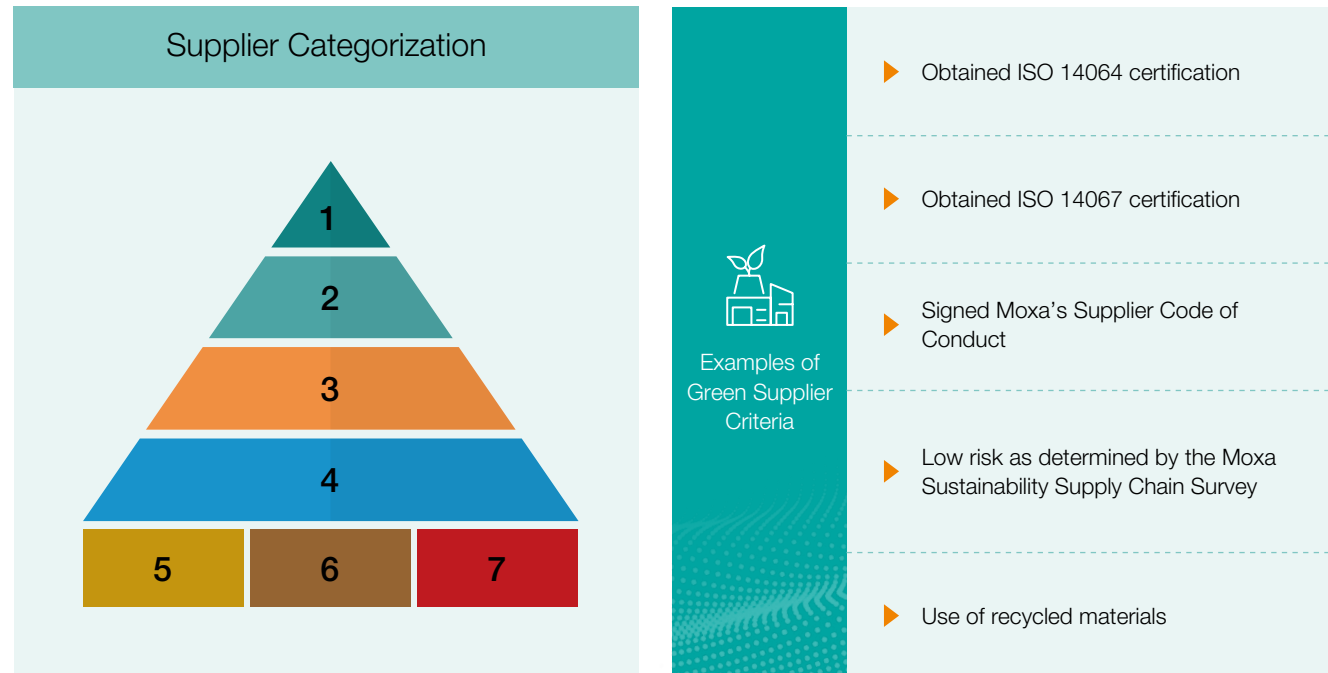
Supplier Categorization

1

2

3

4

5

6

7

Examples of Green Supplier Criteria

Obtained ISO 14064 certification

Obtained ISO 14067 certification

Signed Moxa's Supplier Code of Conduct

Low risk as determined by the Moxa Sustainability Supply Chain Survey

Use of recycled materials